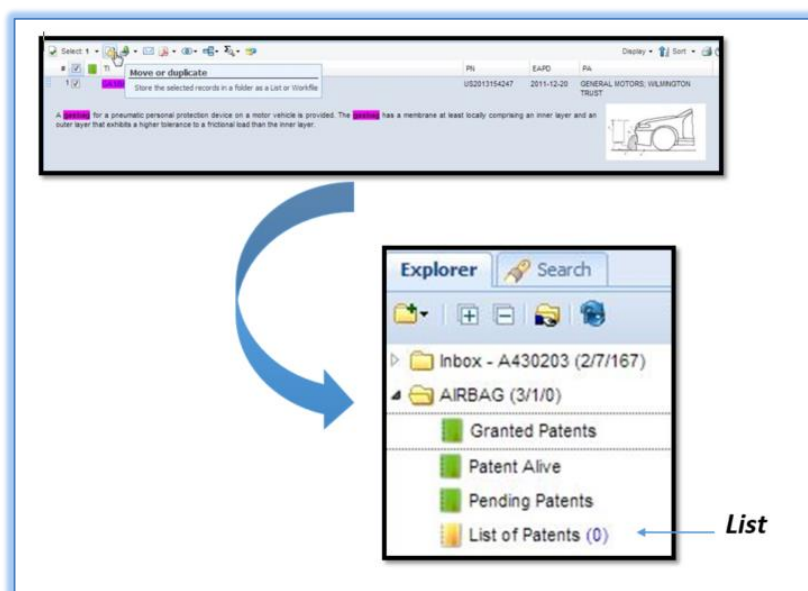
Select 1

Display Sort

# TI PN EAPD PA

Move or duplicate

Store the selected records in a folder as a List or Workfile

1 US2013154247 2011-12-20 GENERAL MOTORS; WILMINGTON TRUST

A gasbag for a pneumatic personal protection device on a motor vehicle is provided. The gasbag has a membrane at least locally comprising an inner layer and an outer layer that exhibits a higher tolerance to a frictional load than the inner layer.

Explorer Search

Inbox - A430203 (2/7/167)

AIRBAG (3/1/0)

Granted Patents

Patent Alive

Pending Patents

List of Patents (0)

List